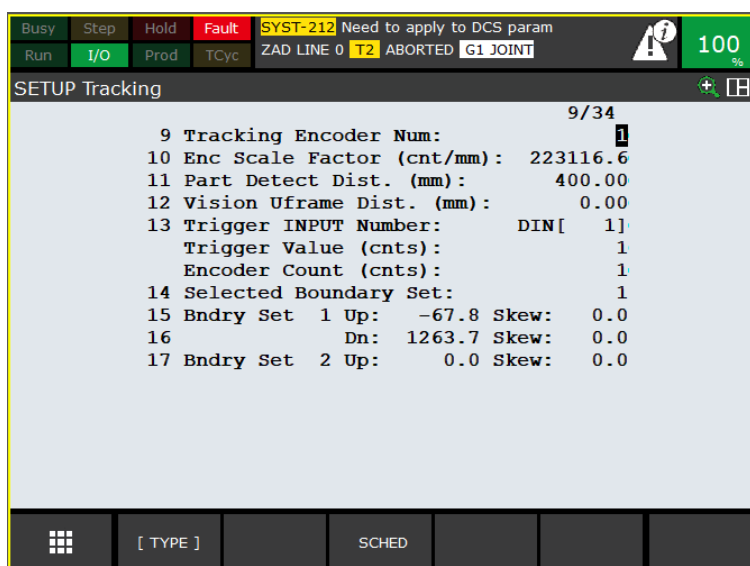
Busy Step Hold Fault
Run I/O Prod TCyc

SYST-212 Need to apply to DCS param
ZAD LINE 0 T2 ABORTED G1 JOINT

100 %

SETUP Tracking

9/34

| | | |
|---|---|---|
| 9 | Tracking Encoder Num: | 1 |
| 10 | Enc Scale Factor (cnt/mm): | 223116.6 |
| 11 | Part Detect Dist. (mm): | 400.00 |
| 12 | Vision Uframe Dist. (mm): | 0.00 |
| 13 | Trigger INPUT Number: | DIN[ 1] |
| | Trigger Value (cnts): | 1 |
| | Encoder Count (cnts): | 1 |
| 14 | Selected Boundary Set: | 1 |
| 15 | Bndry Set 1 Up: -67.8 Skew: | 0.0 |
| 16 | Dn: 1263.7 Skew: | 0.0 |
| 17 | Bndry Set 2 Up: 0.0 Skew: | 0.0 |

[ TYPE ] SCHED